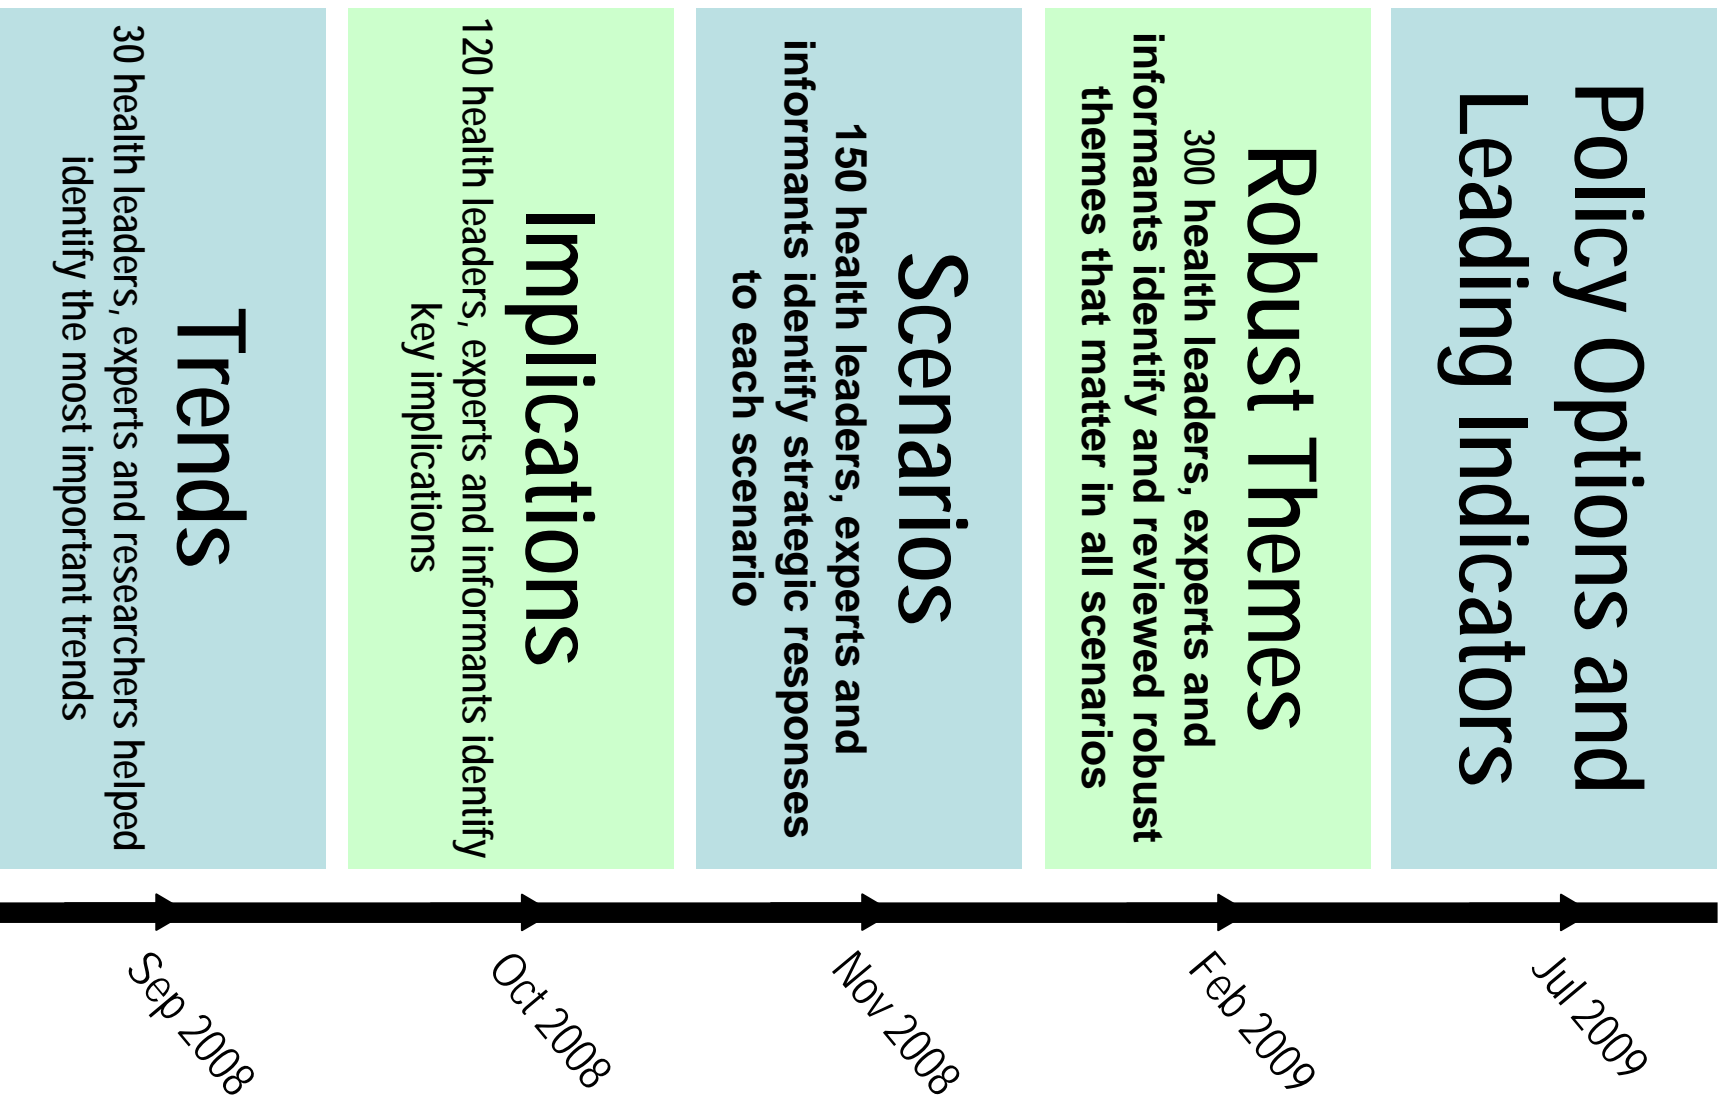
Trends
30 health leaders, experts and researchers helped identify the most important trends

Implications
120 health leaders, experts and informants identify key implications

Scenarios
150 health leaders, experts and informants identify strategic responses to each scenario

Robust Themes
300 health leaders, experts and informants identify and reviewed robust themes that matter in all scenarios

Policy Options and Leading Indicators

Sep 2008

Oct 2008

Nov 2008

Feb 2009

Jul 2009